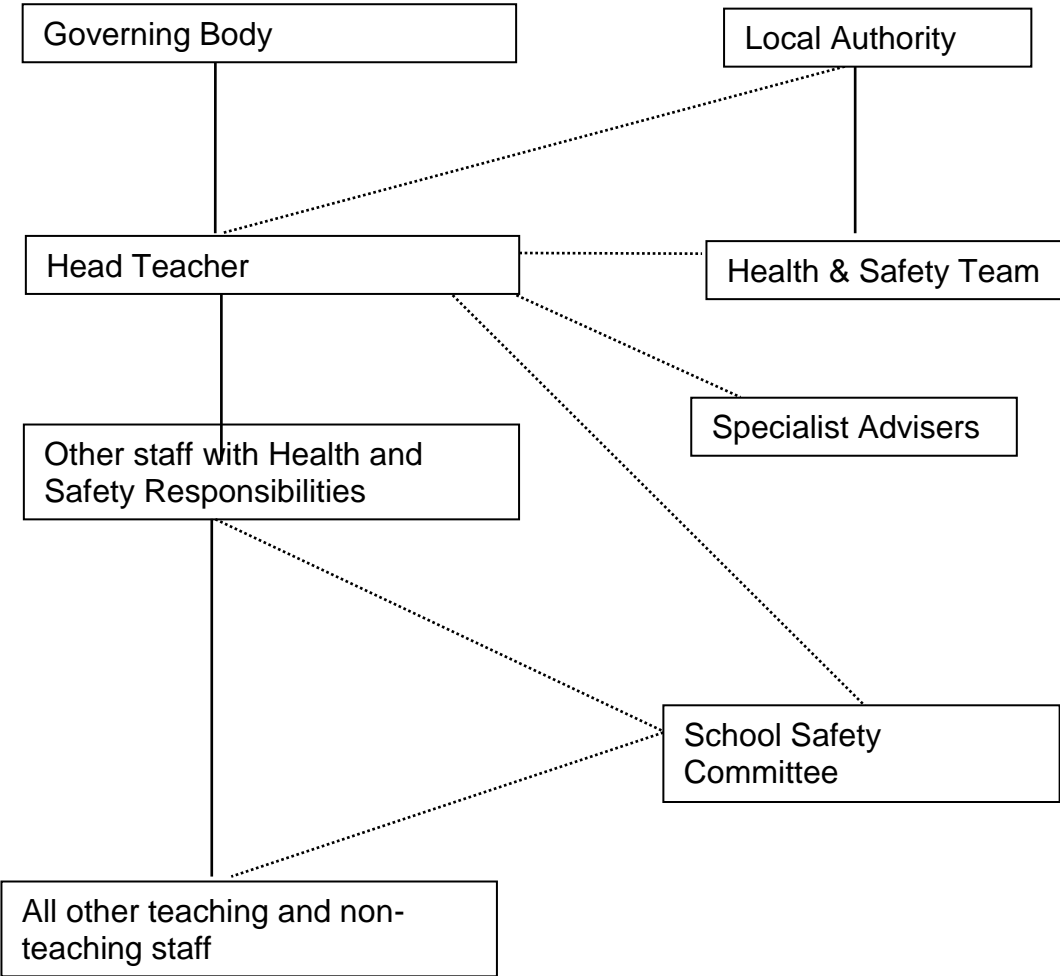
Governing Body

Local Authority

Head Teacher

Health & Safety Team

Specialist Advisers

Other staff with Health and Safety Responsibilities

School Safety Committee

All other teaching and non-teaching staff